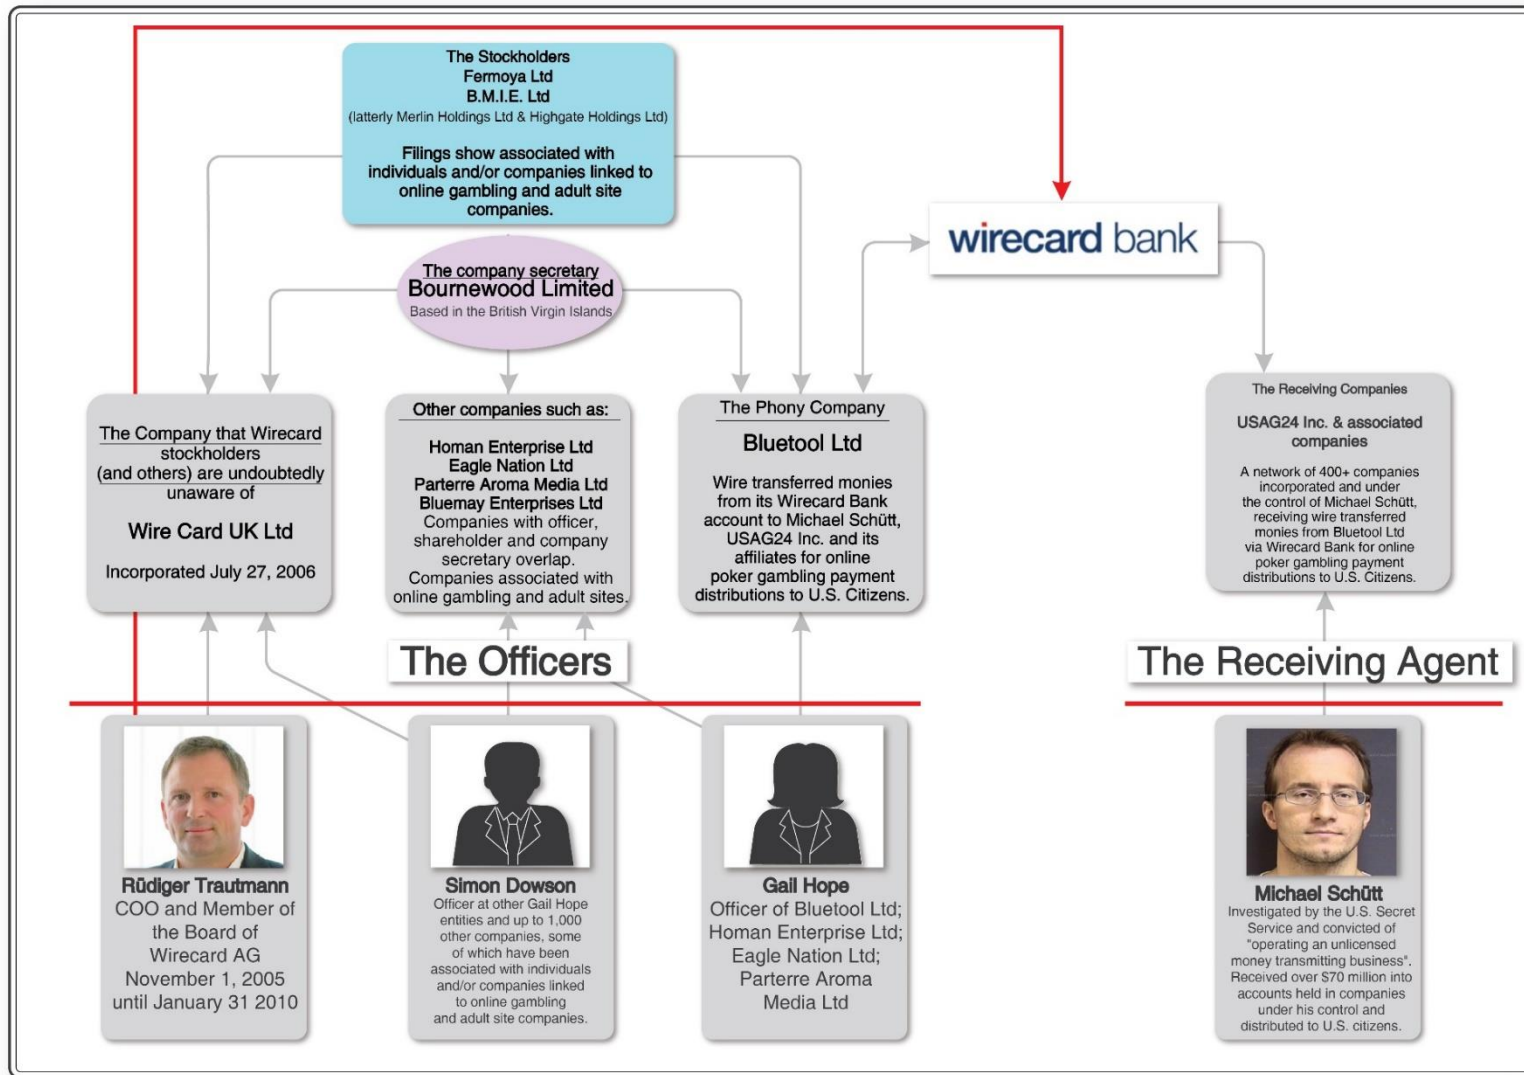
The Stockholders
Fermoya Ltd
B.M.I.E. Ltd
(latterly Merlin Holdings Ltd & Highgate Holdings Ltd)

Filings show associated with individuals and/or companies linked to online gambling and adult site companies.

wirecard bank

The company secretary
Bournewood Limited
Based in the British Virgin Islands

The Company that Wirecard stockholders (and others) are undoubtedly unaware of

Wire Card UK Ltd

Incorporated July 27, 2006

Other companies such as:

Homan Enterprise Ltd
Eagle Nation Ltd
Parterre Aroma Media Ltd
Bluemay Enterprises Ltd
Companies with officer, shareholder and company secretary overlap.
Companies associated with online gambling and adult sites.

The Phony Company

Bluetool Ltd

Wire transferred monies from its Wirecard Bank account to Michael Schütt, USAG24 Inc. and its affiliates for online poker gambling payment distributions to U.S. Citizens.

The Receiving Companies

USAG24 Inc. & associated companies

A network of 400+ companies incorporated and under the control of Michael Schütt, receiving wire transferred monies from Bluetool Ltd via Wirecard Bank for online poker gambling payment distributions to U.S. Citizens.

The Officers

The Receiving Agent

Rüdiger Trautmann
COO and Member of the Board of Wirecard AG
November 1, 2005 until January 31 2010

Simon Dowson
Officer at other Gail Hope entities and up to 1,000 other companies, some of which have been associated with individuals and/or companies linked to online gambling and adult site companies.

Gail Hope
Officer of Bluetool Ltd; Homan Enterprise Ltd; Eagle Nation Ltd; Parterre Aroma Media Ltd

Michael Schütt
Investigated by the U.S. Secret Service and convicted of "operating an unlicensed money transmitting business". Received over $70 million into accounts held in companies under his control and distributed to U.S. citizens.